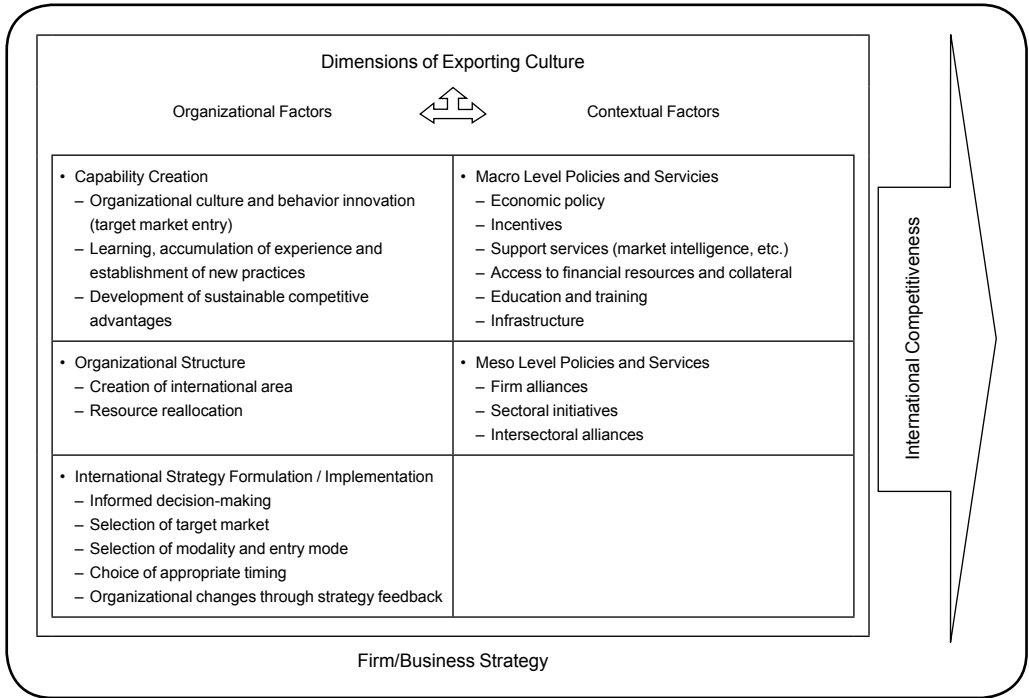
Dimensions of Exporting Culture

Organizational Factors

Contextual Factors

| | |
|---|---|
| • Capability Creation<br>– Organizational culture and behavior innovation (target market entry)<br>– Learning, accumulation of experience and establishment of new practices<br>– Development of sustainable competitive advantages | • Macro Level Policies and Services<br>– Economic policy<br>– Incentives<br>– Support services (market intelligence, etc.)<br>– Access to financial resources and collateral<br>– Education and training<br>– Infrastructure |
| • Organizational Structure<br>– Creation of international area<br>– Resource reallocation | • Meso Level Policies and Services<br>– Firm alliances<br>– Sectoral initiatives<br>– Intersectoral alliances |
| • International Strategy Formulation / Implementation<br>– Informed decision-making<br>– Selection of target market<br>– Selection of modality and entry mode<br>– Choice of appropriate timing<br>– Organizational changes through strategy feedback | |

International Competitiveness

Firm/Business Strategy